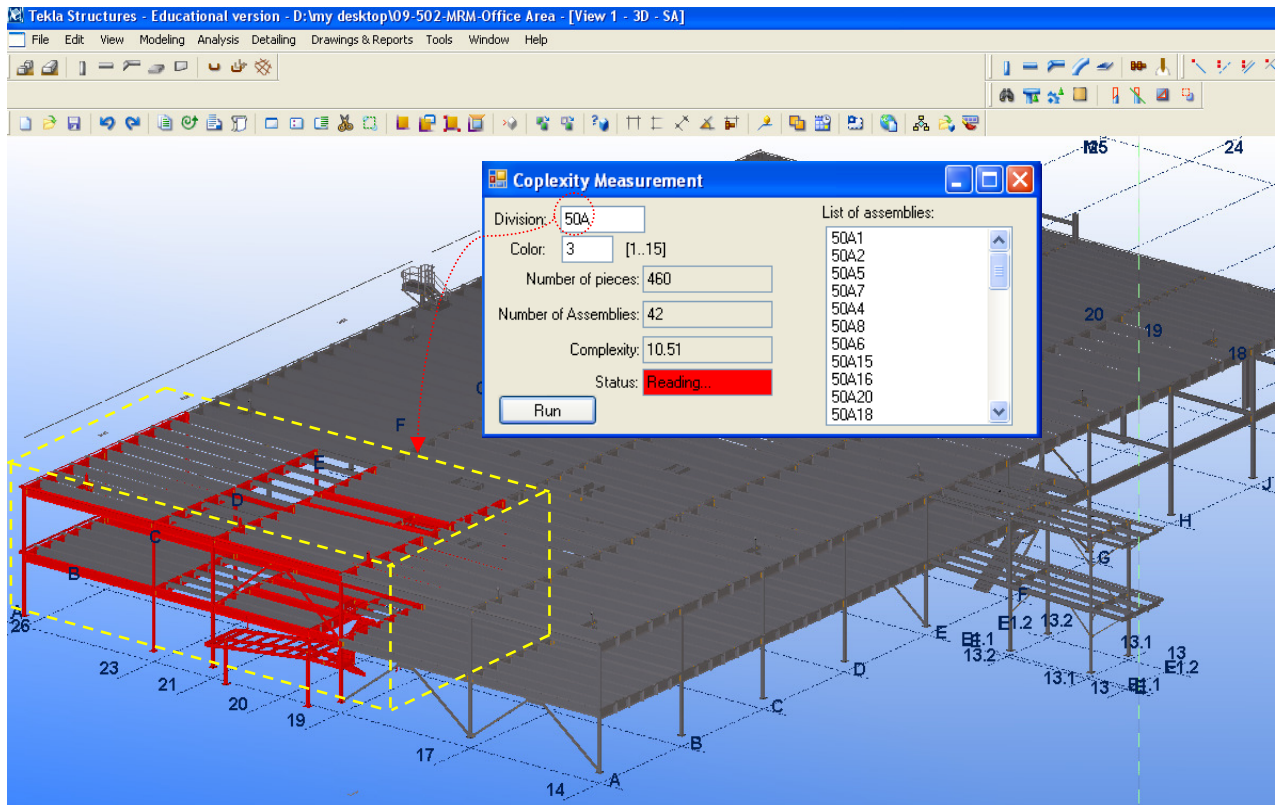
Tekla Structures - Educational version - D:\my desktop\09-502-MRM-Office Area - [View 1 - 3D - SA]

File Edit View Modeling Analysis Detailing Drawings & Reports Tools Window Help

Coplexity Measurement

Division: 50A

Color: 3 [1..15]

Number of pieces: 460

Number of Assemblies: 42

Complexity: 10.51

Status: Reading...

Run

List of assemblies:

50A1
50A2
50A5
50A7
50A4
50A8
50A6
50A15
50A16
50A20
50A18

M25 24 20 19 18 J H G F E E1.1 E1.2 13.2 13.2 13.1 13.1 13 13 E1.2 E1.1 13 D C B A 14 17 19 20 21 23 26 B C D E F C